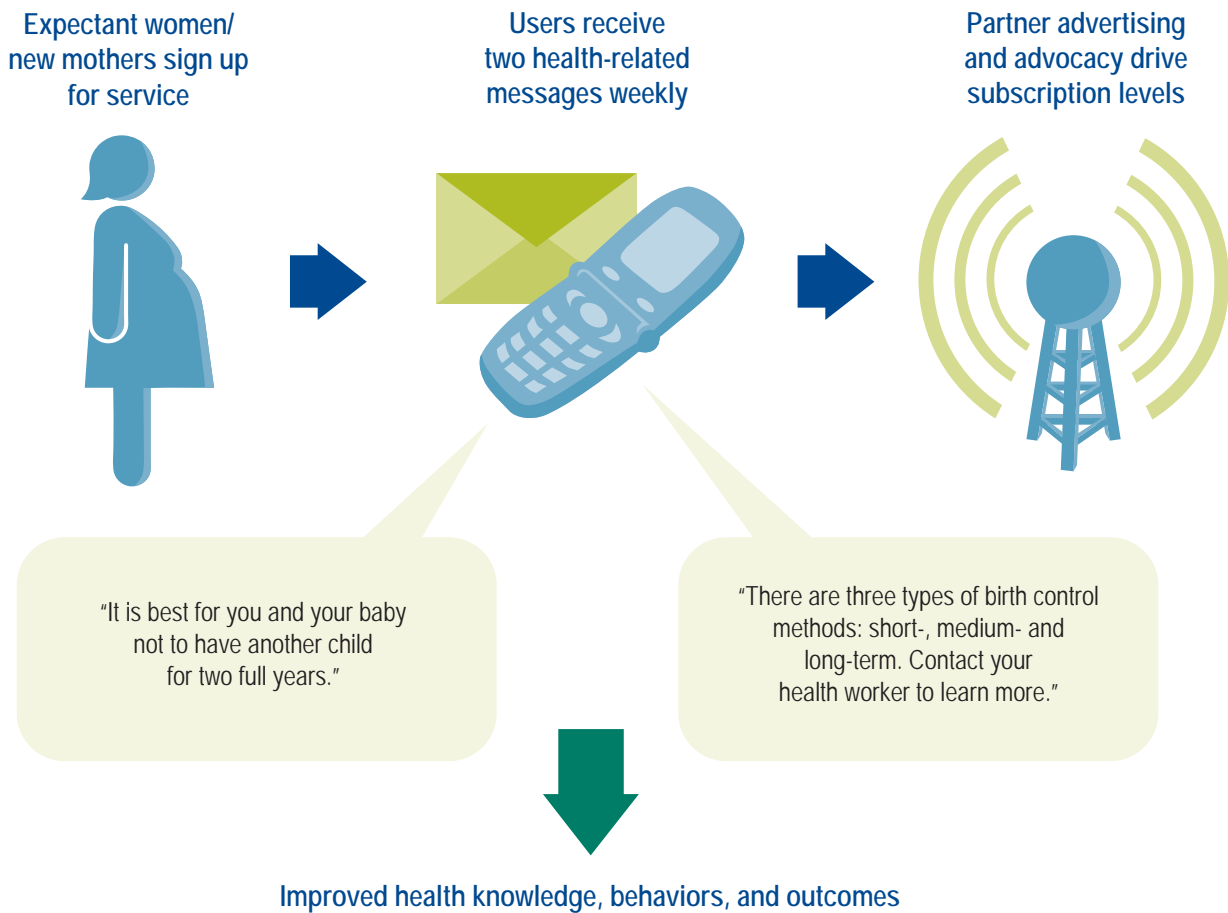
Expectant women/ new mothers sign up for service

Users receive two health-related messages weekly

Partner advertising and advocacy drive subscription levels

“It is best for you and your baby not to have another child for two full years.”

“There are three types of birth control methods: short-, medium- and long-term. Contact your health worker to learn more.”

Improved health knowledge, behaviors, and outcomes